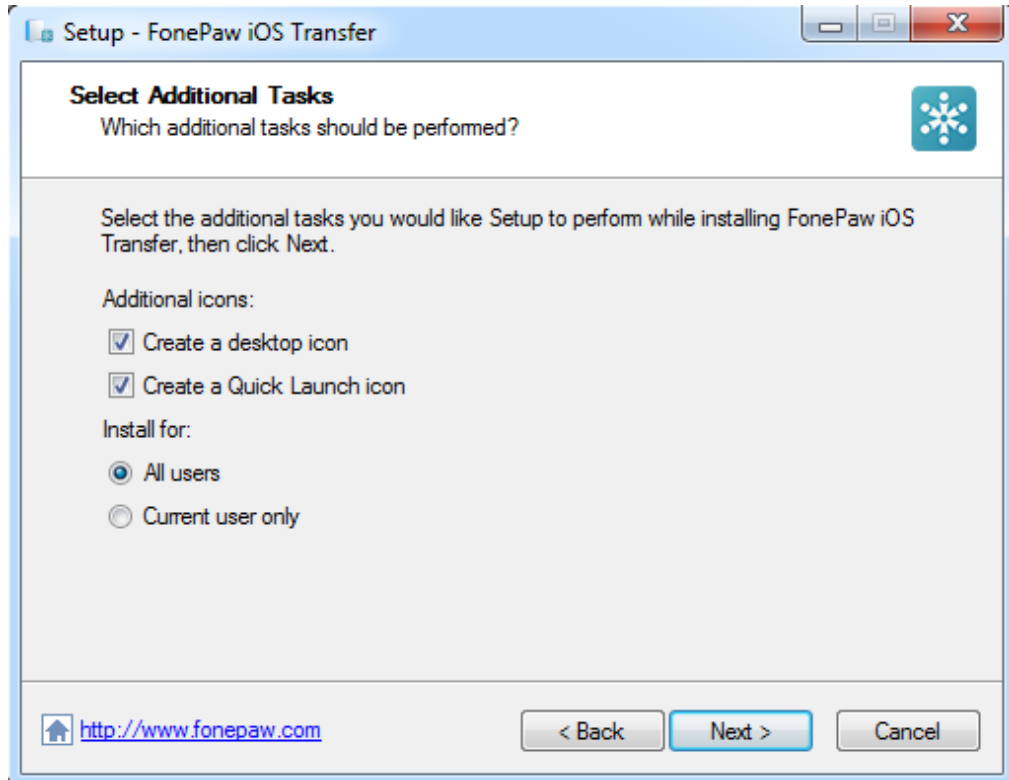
Setup - FonePaw iOS Transfer

Select Additional Tasks
Which additional tasks should be performed?

Select the additional tasks you would like Setup to perform while installing FonePaw iOS Transfer, then click Next.

Additional icons:
Create a desktop icon
Create a Quick Launch icon
Install for:
All users
Current user only

http://www.fonepaw.com
< Back
Next >
Cancel